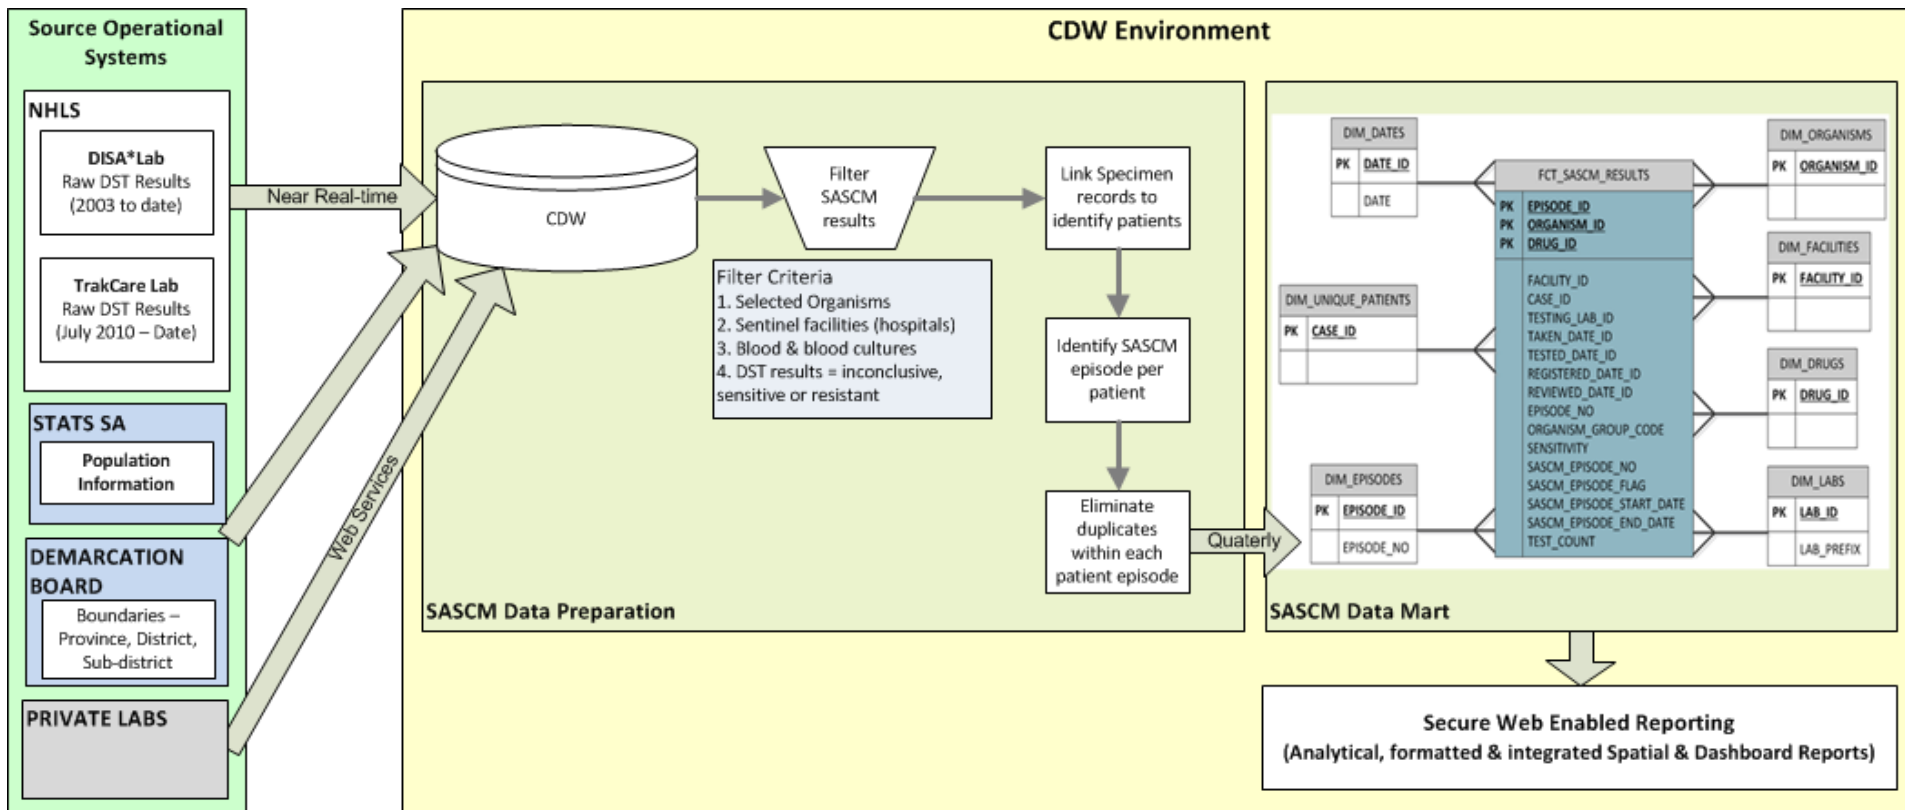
Source Operational Systems

NHLS

DISA*Lab
Raw DST Results
(2003 to date)

TrakCare Lab
Raw DST Results
(July 2010 – Date)

STATS SA

Population Information

DEMARCATION BOARD

Boundaries – Province, District, Sub-district

PRIVATE LABS

Near Real-time

Web Services

CDW Environment

CDW

Filter SASCM results

Link Specimen records to identify patients

Filter Criteria
1. Selected Organisms
2. Sentinel facilities (hospitals)
3. Blood & blood cultures
4. DST results = inconclusive, sensitive or resistant

Identify SASCM episode per patient

Eliminate duplicates within each patient episode

SASCM Data Preparation

Quaterly

DIM_DATES
PK DATE_ID
DATE

DIM_UNIQUE_PATIENTS
PK CASE_ID

DIM_EPISODES
PK EPISODE_ID
EPISODE_NO

FCT_SASCM_RESULTS
PK EPISODE_ID
PK ORGANISM_ID
PK DRUG_ID
FACILITY_ID
CASE_ID
TESTING_LAB_ID
TAKEN_DATE_ID
TESTED_DATE_ID
REGISTERED_DATE_ID
REVIEWED_DATE_ID
EPISODE_NO
ORGANISM_GROUP_CODE
SENSITIVITY
SASCM_EPISODE_NO
SASCM_EPISODE_FLAG
SASCM_EPISODE_START_DATE
SASCM_EPISODE_END_DATE
TEST_COUNT

DIM_ORGANISMS
PK ORGANISM_ID

DIM_FACILITIES
PK FACILITY_ID

DIM_DRUGS
PK DRUG_ID

DIM_LABS
PK LAB_ID
LAB_PREFIX

SASCM Data Mart

Secure Web Enabled Reporting
(Analytical, formatted & integrated Spatial & Dashboard Reports)